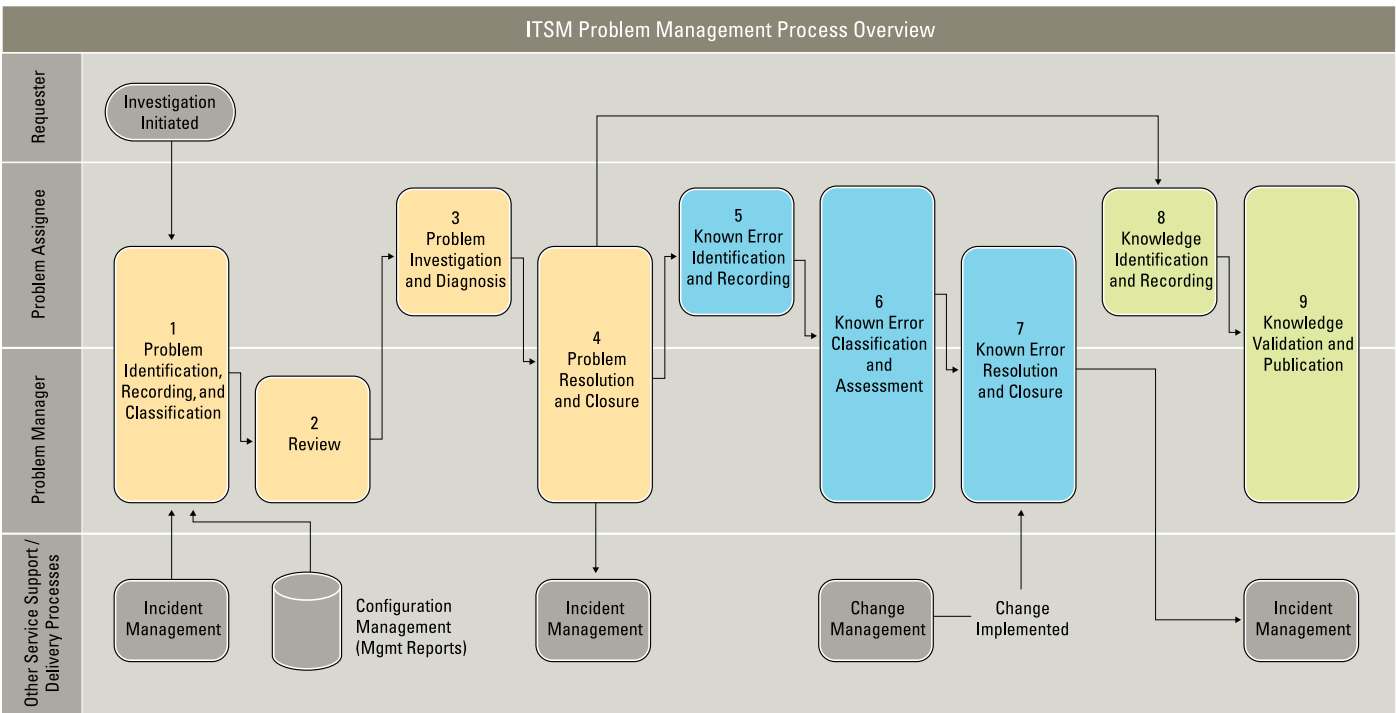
ITSM Problem Management Process Overview

Requester

Problem Assignee

Problem Manager

Other Service Support / Delivery Processes

Investigation Initiated

1 Problem Identification, Recording, and Classification

2 Review

3 Problem Investigation and Diagnosis

4 Problem Resolution and Closure

5 Known Error Identification and Recording

6 Known Error Classification and Assessment

7 Known Error Resolution and Closure

8 Knowledge Identification and Recording

9 Knowledge Validation and Publication

Incident Management

Configuration Management (Mgmt Reports)

Incident Management

Change Management

Change Implemented

Incident Management